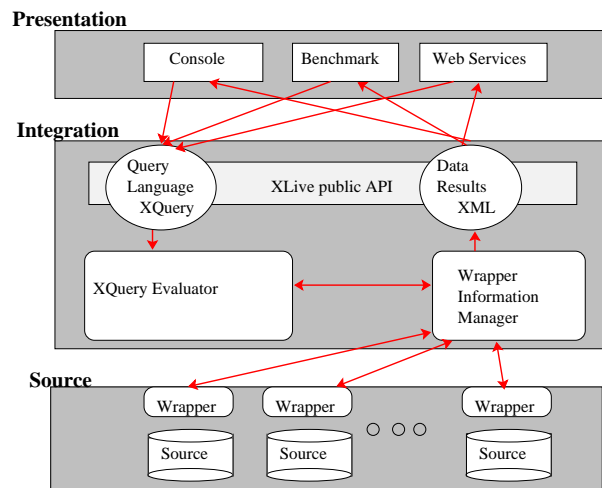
Presentation

Console

Benchmark

Web Services

Integration

Query Language XQuery

XLive public API

Data Results XML

XQuery Evaluator

Wrapper Information Manager

Source

Wrapper

Wrapper

Wrapper

Source

Source

Source